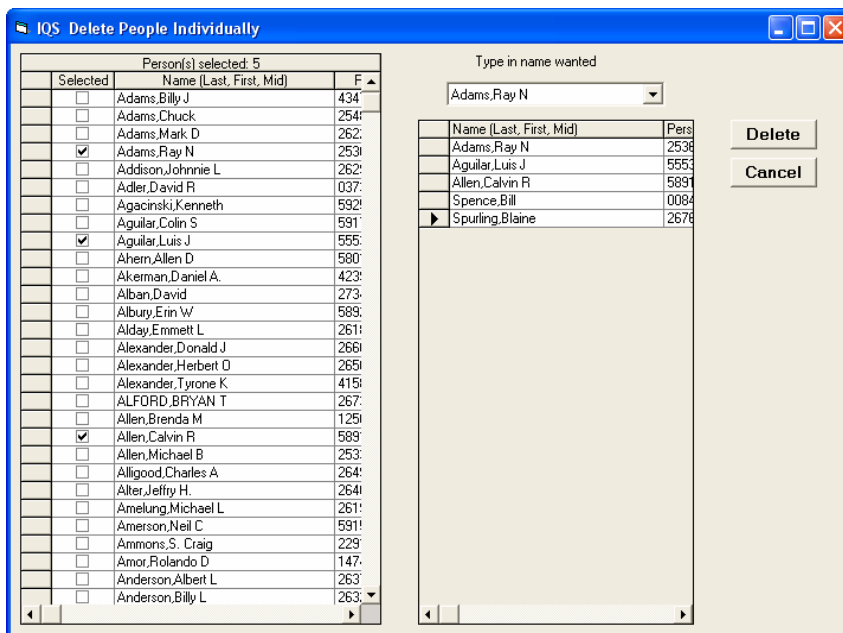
IQS Delete People Individually

Person(s) selected: 5

| Selected | Name (Last, First, Mid) | F |
|---|---|---|
| ☐ | Adams,Billy J | 434 |
| ☐ | Adams,Chuck | 254 |
| ☐ | Adams,Mark D | 262 |
| ☑ | Adams,Ray N | 253 |
| ☐ | Addison,Johnnie L | 262 |
| ☐ | Adler,David R | 037 |
| ☐ | Agacinski,Kenneth | 592 |
| ☐ | Aguilar,Colin S | 591 |
| ☑ | Aguilar,Luis J | 555 |
| ☐ | Ahern,Allen D | 580 |
| ☐ | Akerman,Daniel A. | 423 |
| ☐ | Alban,David | 273 |
| ☐ | Albury,Erin W | 589 |
| ☐ | Alday,Emmett L | 261 |
| ☐ | Alexander,Donald J | 266 |
| ☐ | Alexander,Herbert O | 265 |
| ☐ | Alexander,Tyrone K | 415 |
| ☐ | ALFORD,BRYAN T | 267 |
| ☐ | Allen,Brenda M | 125 |
| ☑ | Allen,Calvin R | 589 |
| ☐ | Allen,Michael B | 253 |
| ☐ | Alligood,Charles A | 264 |
| ☐ | Alter,Jeffry H. | 264 |
| ☐ | Amelung,Michael L | 261 |
| ☐ | Amerson,Neil C | 591 |
| ☐ | Ammons,S. Craig | 229 |
| ☐ | Amor,Rolando D | 147 |
| ☐ | Anderson,Albert L | 263 |
| ☐ | Anderson,Billy L | 263 |

Type in name wanted

Adams,Ray N

| Name (Last, First, Mid) | Pers |
|---|---|
| Adams,Ray N | 2538 |
| Aguilar,Luis J | 5553 |
| Allen,Calvin R | 5891 |
| Spence,Bill | 0084 |
| Spurling,Blaine | 2676 |

Delete

Cancel